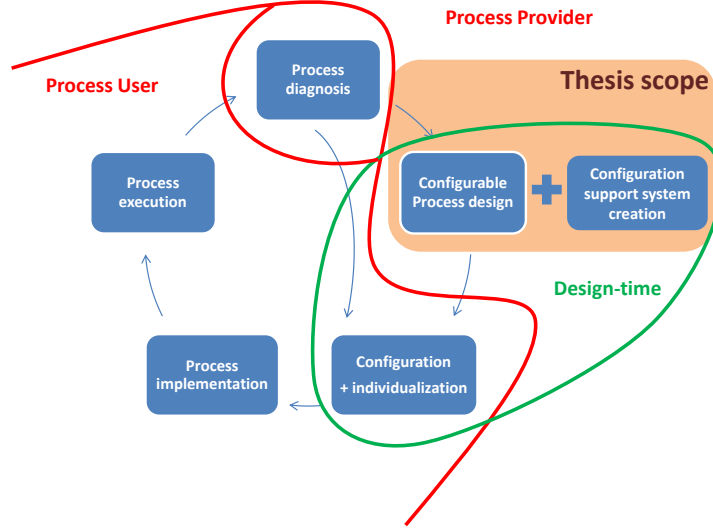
Process Provider

Process User

Thesis scope

Process diagnosis

Process execution

Configurable Process design

+

Configuration support system creation

Design-time

Process implementation

Configuration + individualization